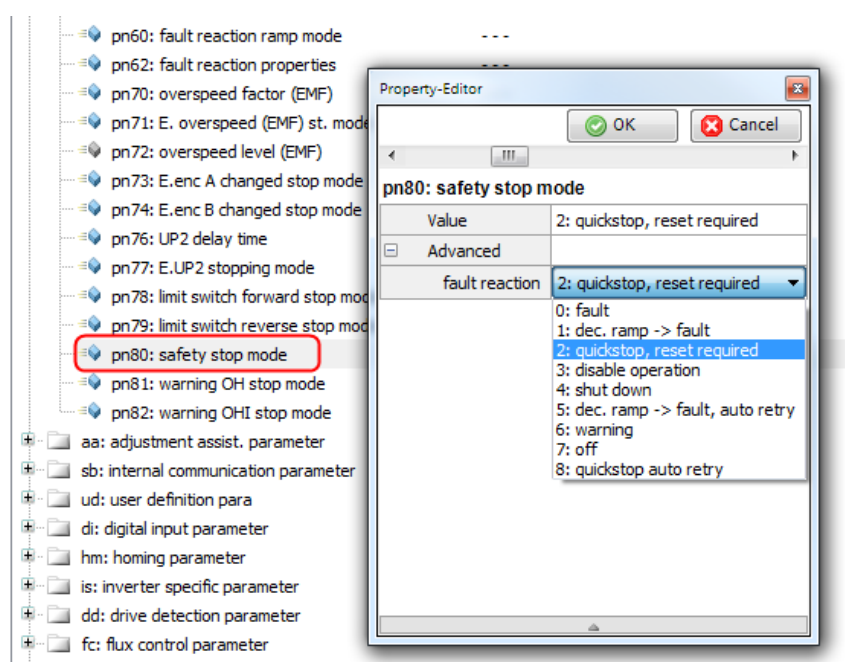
pn60: fault reaction ramp mode - - -
pn62: fault reaction properties
pn70: overspeed factor (EMF)
pn71: E. overspeed (EMF) st. mode
pn72: overspeed level (EMF)
pn73: E.enc A changed stop mode
pn74: E.enc B changed stop mode
pn76: UP2 delay time
pn77: E.UP2 stopping mode
pn78: limit switch forward stop mod
pn79: limit switch reverse stop mod
pn80: safety stop mode
pn81: warning OH stop mode
pn82: warning OHI stop mode
aa: adjustment assist. parameter
sb: internal communication parameter
ud: user definition para
di: digital input parameter
hm: homing parameter
is: inverter specific parameter
dd: drive detection parameter
fc: flux control parameter

Property-Editor
OK
Cancel
pn80: safety stop mode

| Value | 2: quickstop, reset required |
|---|---|
| Advanced | |
| fault reaction | 2: quickstop, reset required |

0: fault
1: dec. ramp -> fault
2: quickstop, reset required
3: disable operation
4: shut down
5: dec. ramp -> fault, auto retry
6: warning
7: off
8: quickstop auto retry